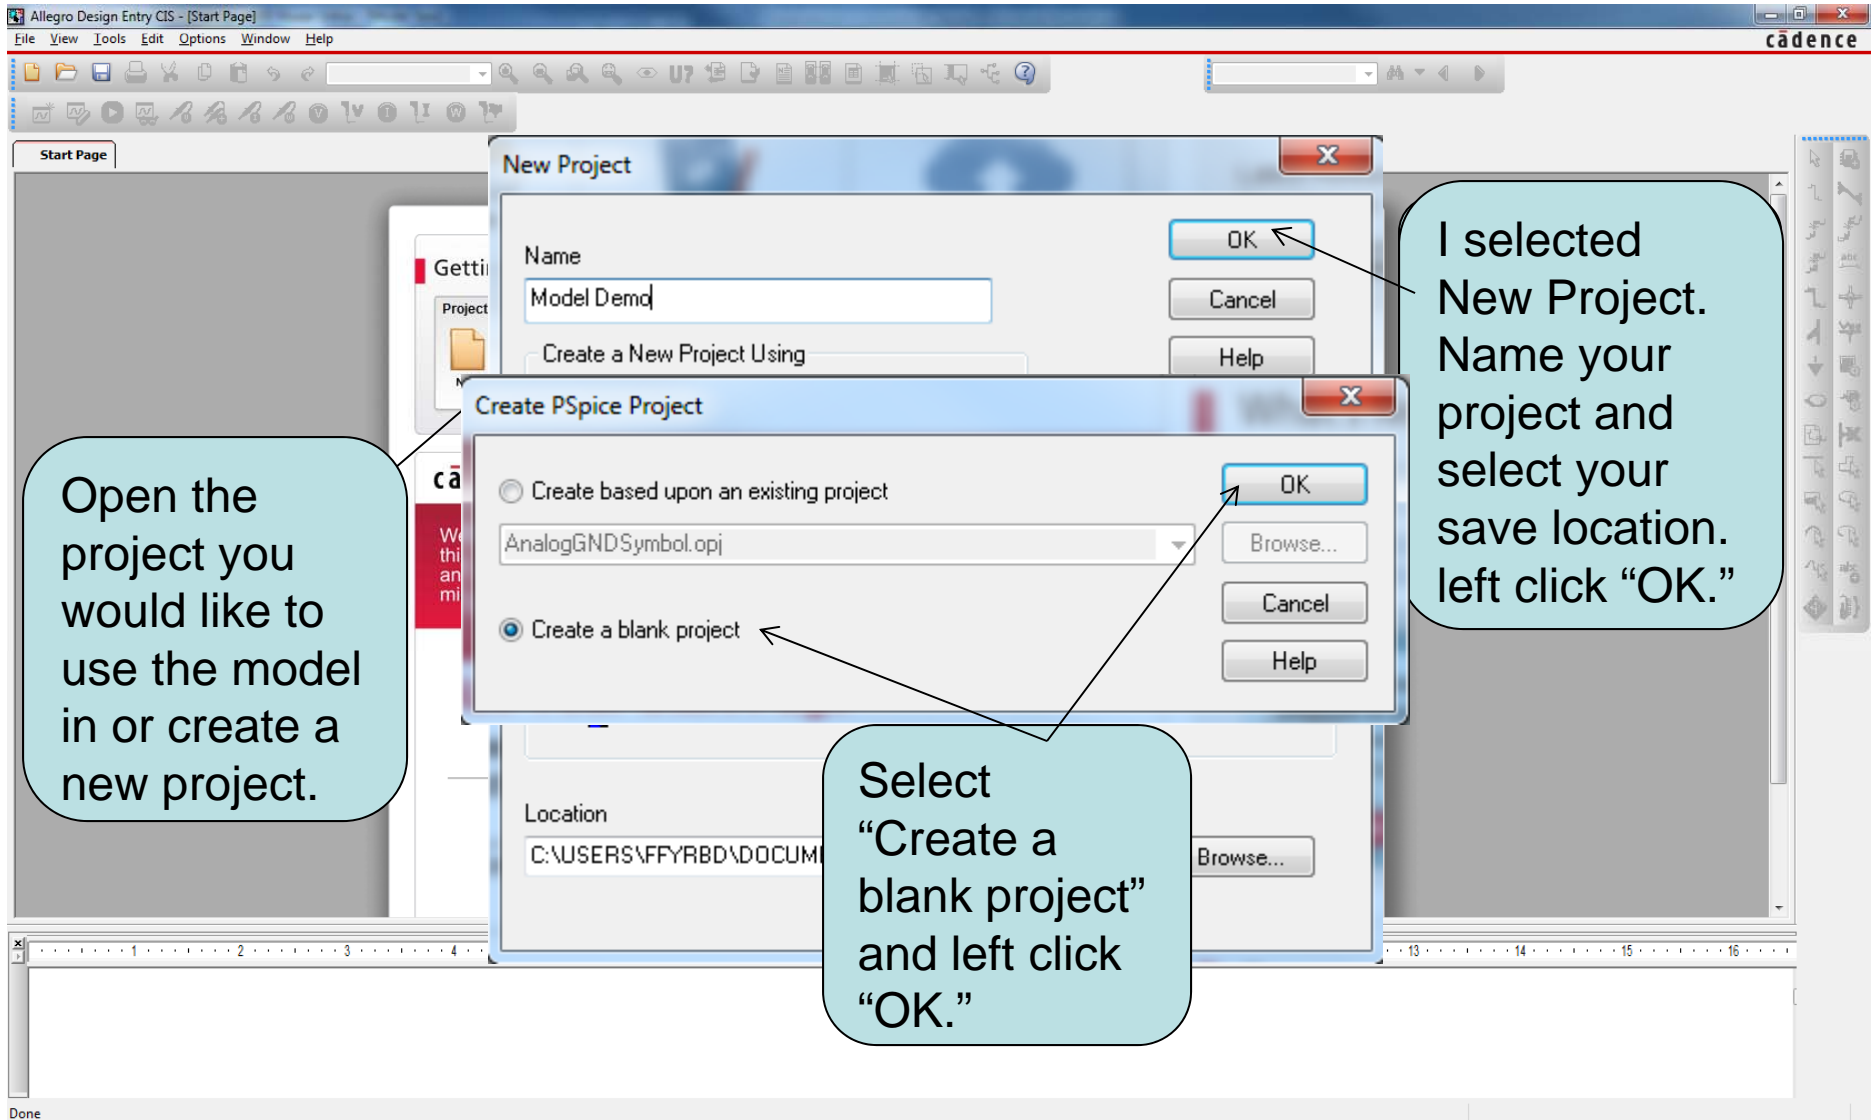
Allegro Design Entry CIS - [Start Page]

File View Tools Edit Options Window Help

cādence

Start Page

Getti

Project

ca

We
thi
an
mi

New Project

Name

Model Demo

Create a New Project Using

OK

Cancel

Help

Location

C:\USERS\FFYRBD\DOCUM

Browse...

Create PSpice Project

Create based upon an existing project

AnalogGNDSymbol.opj

Create a blank project

OK

Browse...

Cancel

Help

I selected New Project. Name your project and select your save location. left click “OK.”

Open the project you would like to use the model in or create a new project.

Select “Create a blank project” and left click “OK.”

1 2 3 4 13 14 15 16

Done